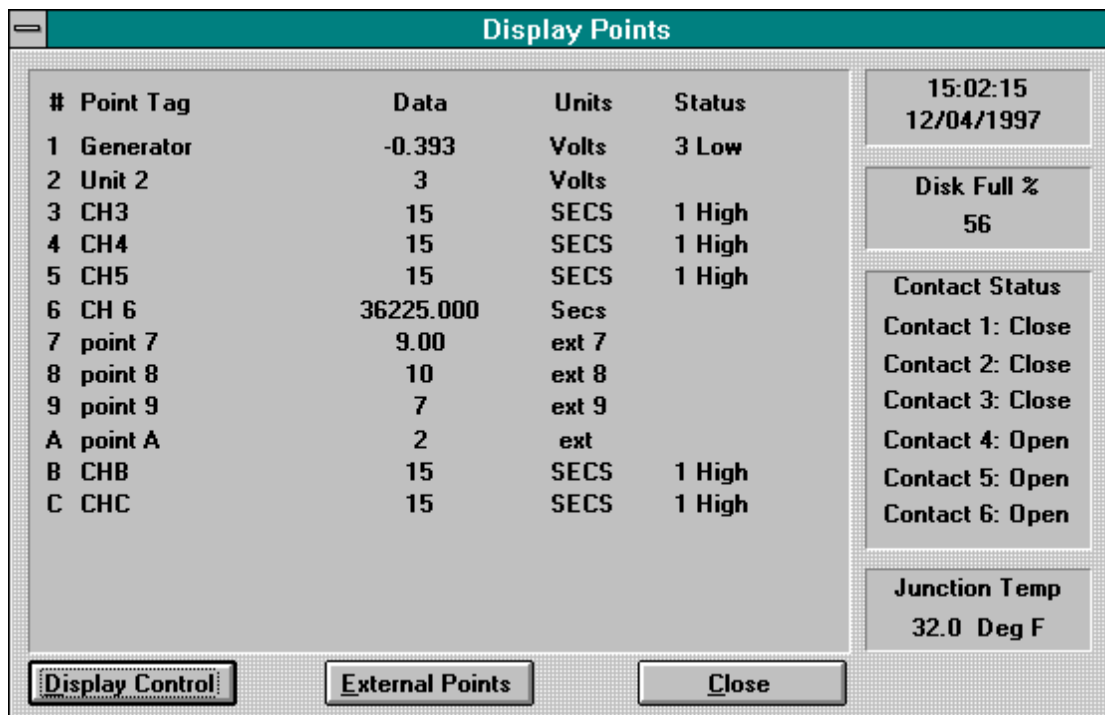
Display Points

| # | Point Tag | Data | Units | Status |
|---|---|---|---|---|
| 1 | Generator | -0.393 | Volts | 3 Low |
| 2 | Unit 2 | 3 | Volts | |
| 3 | CH3 | 15 | SECS | 1 High |
| 4 | CH4 | 15 | SECS | 1 High |
| 5 | CH5 | 15 | SECS | 1 High |
| 6 | CH 6 | 36225.000 | Secs | |
| 7 | point 7 | 9.00 | ext 7 | |
| 8 | point 8 | 10 | ext 8 | |
| 9 | point 9 | 7 | ext 9 | |
| A | point A | 2 | ext | |
| B | CHB | 15 | SECS | 1 High |
| C | CHC | 15 | SECS | 1 High |

15:02:15
12/04/1997

Disk Full %
56

Contact Status
Contact 1: Close
Contact 2: Close
Contact 3: Close
Contact 4: Open
Contact 5: Open
Contact 6: Open

Junction Temp
32.0 Deg F

Display Control
External Points
Close